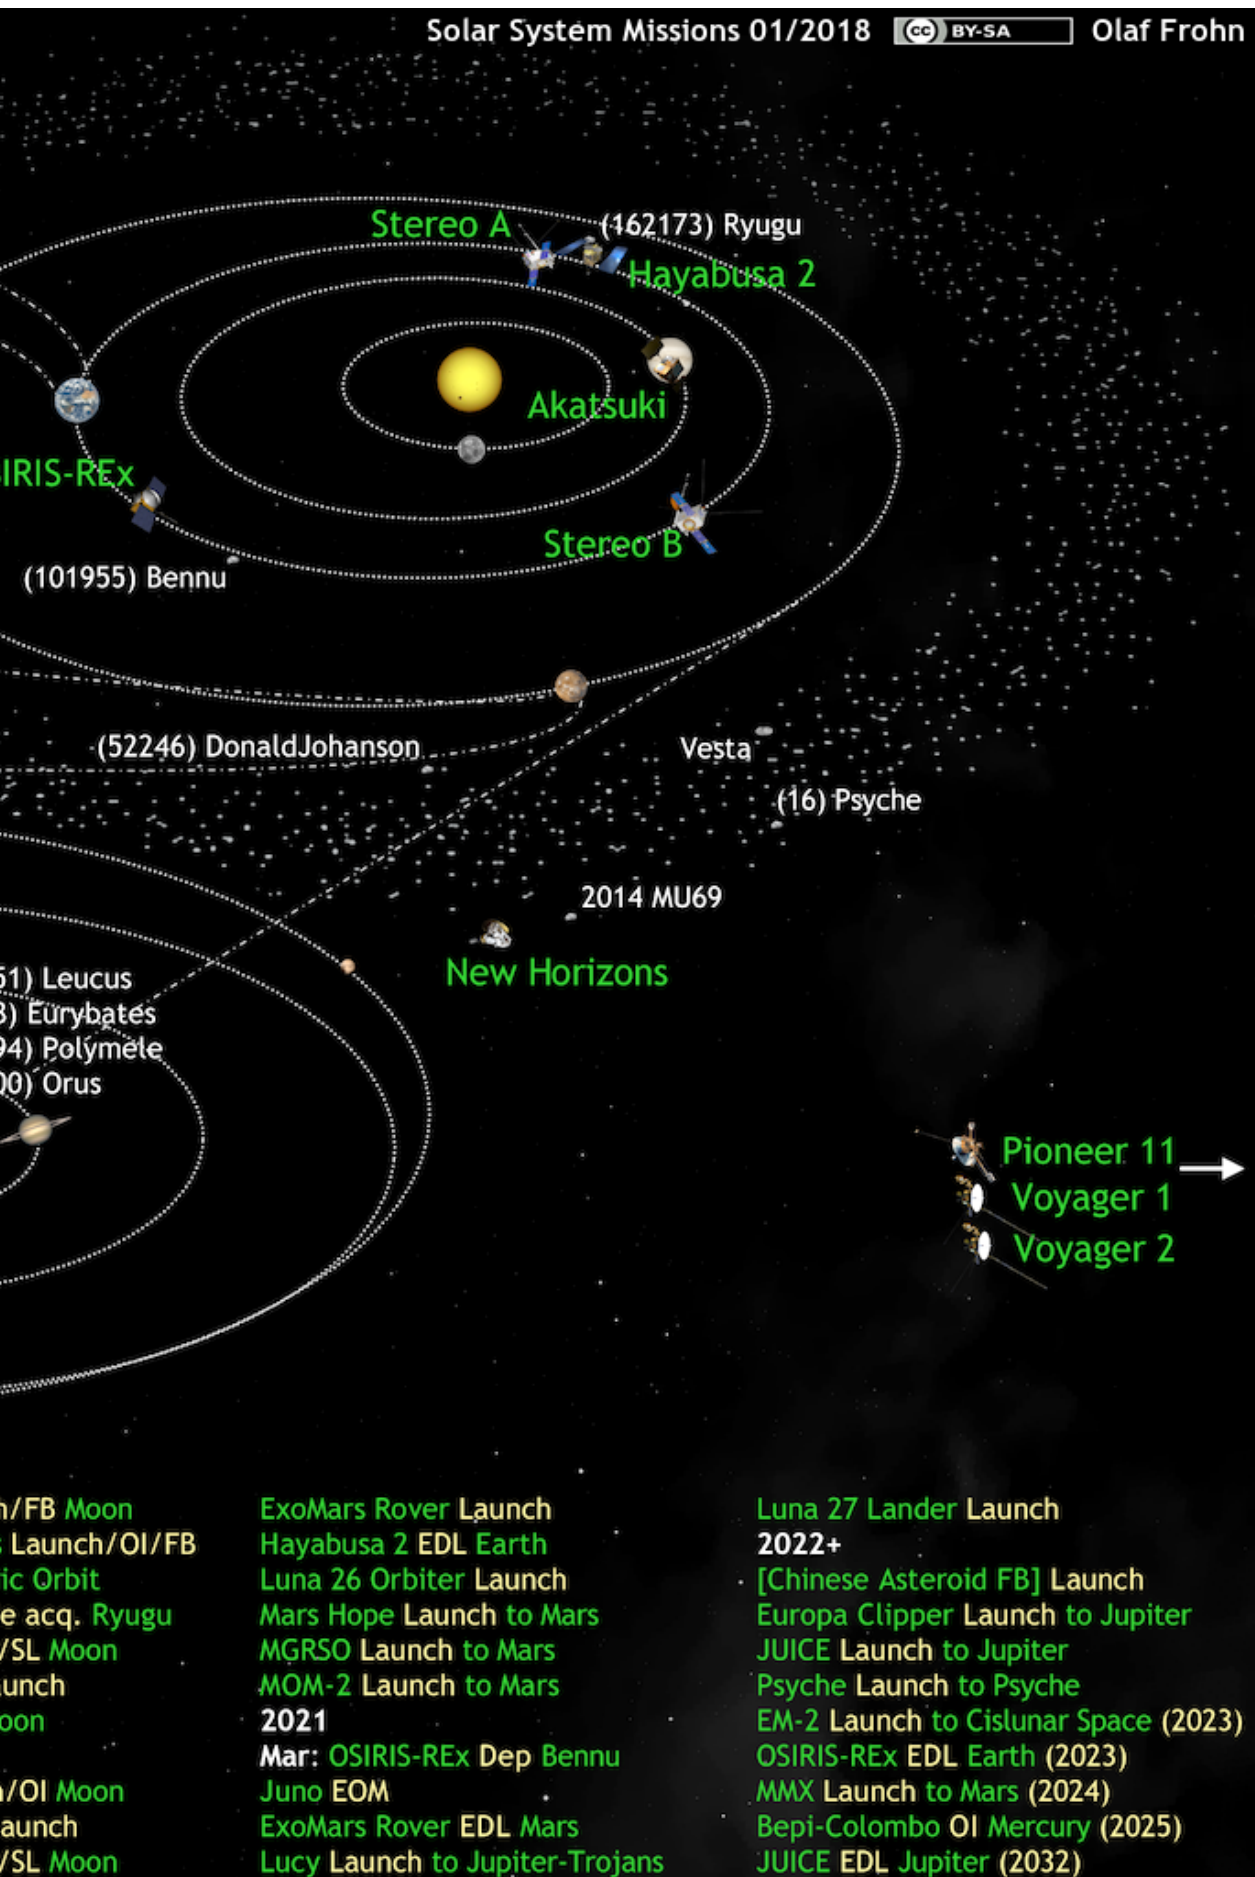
Solar System Missions 01/2018 BY-SA Olaf Frohn

Stereo A
(162173) Ryugu
Hayabusa 2
Akatsuki
SIRIS-REx
Stereo B
(101955) Bennu
(52246) DonaldJohanson
Vesta
(16) Psyche
2014 MU69
New Horizons
51) Leucus
3) Eurybates
94) Polymele
00) Orus
Pioneer 11
Voyager 1
Voyager 2

n/FB Moon
Launch/OI/FB
ic Orbit
e acq. Ryugu
/SL Moon
unch
oon
n/OI Moon
aunch
/SL Moon

ExoMars Rover Launch
Hayabusa 2 EDL Earth
Luna 26 Orbiter Launch
Mars Hope Launch to Mars
MGRSO Launch to Mars
MOM-2 Launch to Mars
2021
Mar: OSIRIS-REx Dep Bennu
Juno EOM
ExoMars Rover EDL Mars
Lucy Launch to Jupiter-Trojans

Luna 27 Lander Launch
2022+
[Chinese Asteroid FB] Launch
Europa Clipper Launch to Jupiter
JUICE Launch to Jupiter
Psyche Launch to Psyche
EM-2 Launch to Cislunar Space (2023)
OSIRIS-REx EDL Earth (2023)
MMX Launch to Mars (2024)
Bepi-Colombo OI Mercury (2025)
JUICE EDL Jupiter (2032)